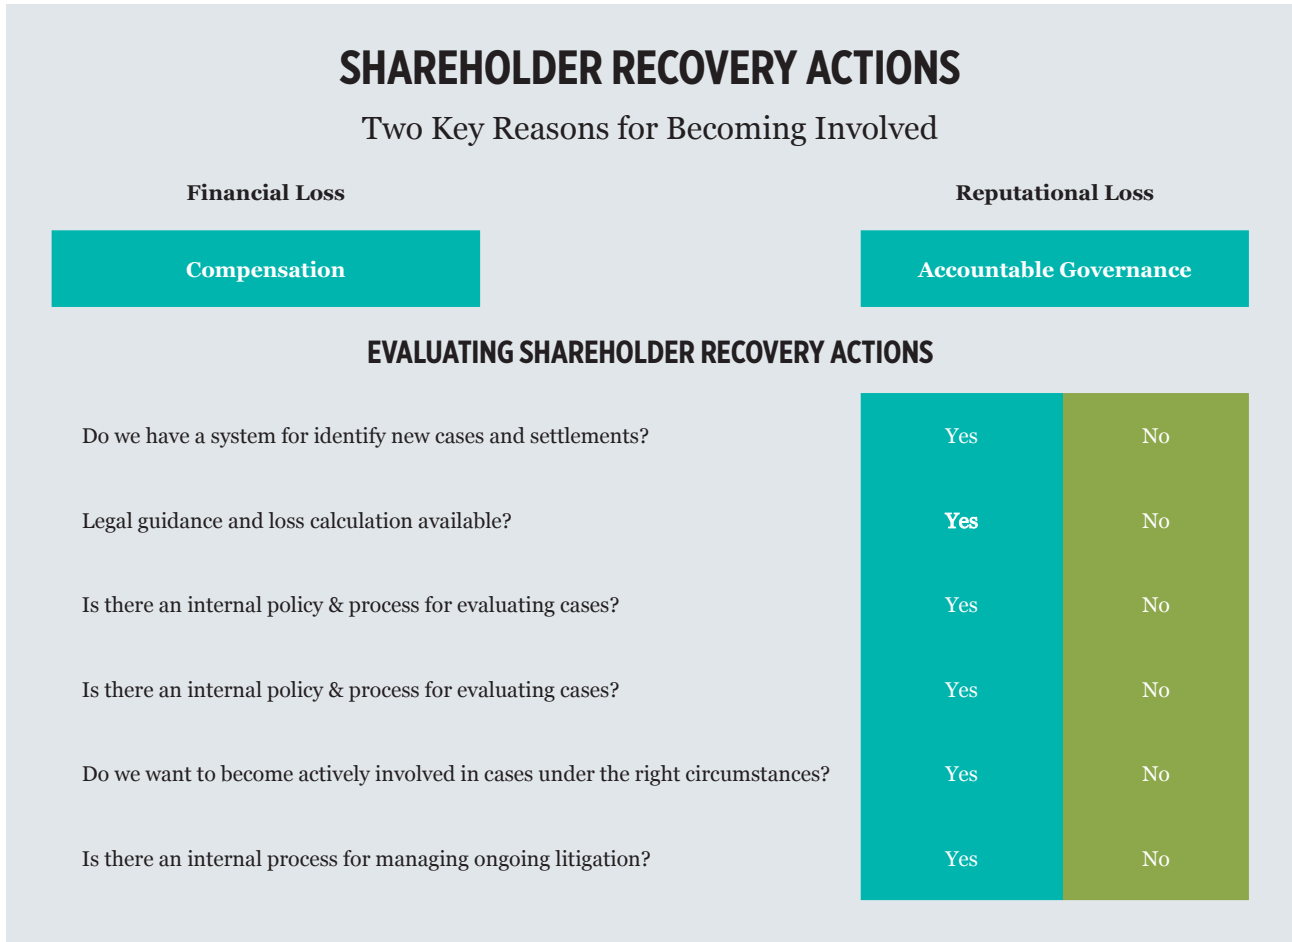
SHAREHOLDER RECOVERY ACTIONS

Two Key Reasons for Becoming Involved

Financial Loss

Reputational Loss

Compensation

Accountable Governance

EVALUATING SHAREHOLDER RECOVERY ACTIONS

| | | |
|---|---|---|
| Do we have a system for identify new cases and settlements? | Yes | No |
| Legal guidance and loss calculation available? | Yes | No |
| Is there an internal policy & process for evaluating cases? | Yes | No |
| Is there an internal policy & process for evaluating cases? | Yes | No |
| Do we want to become actively involved in cases under the right circumstances? | Yes | No |
| Is there an internal process for managing ongoing litigation? | Yes | No |